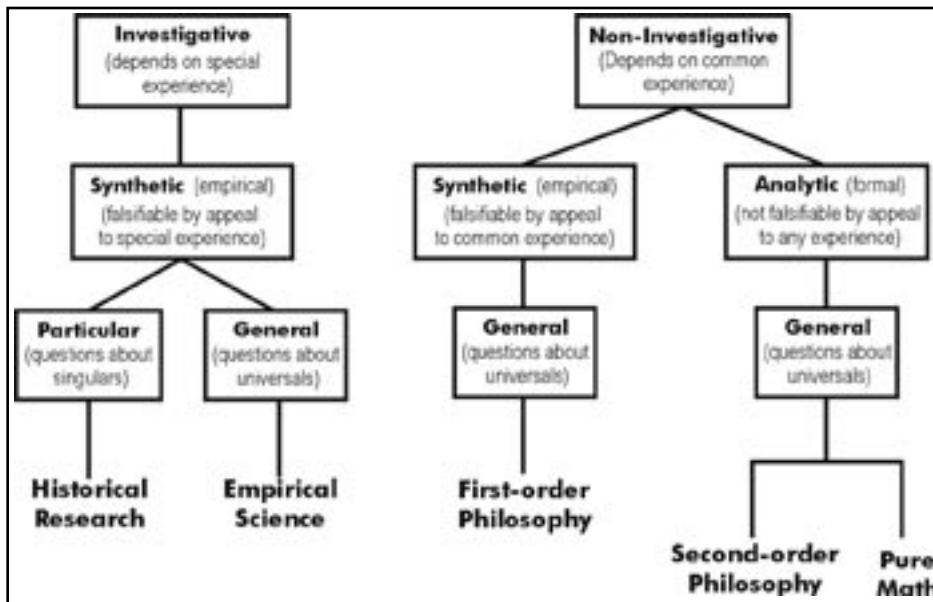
Investigative
(depends on special experience)

Synthetic (empirical)
(falsifiable by appeal to special experience)

Particular
(questions about singulars)

Historical Research

General
(questions about universals)

Empirical Science

Non-Investigative
(Depends on common experience)

Synthetic (empirical)
(falsifiable by appeal to common experience)

General
(questions about universals)

First-order Philosophy

Analytic (formal)
(not falsifiable by appeal to any experience)

General
(questions about universals)

Second-order Philosophy

Pure Math